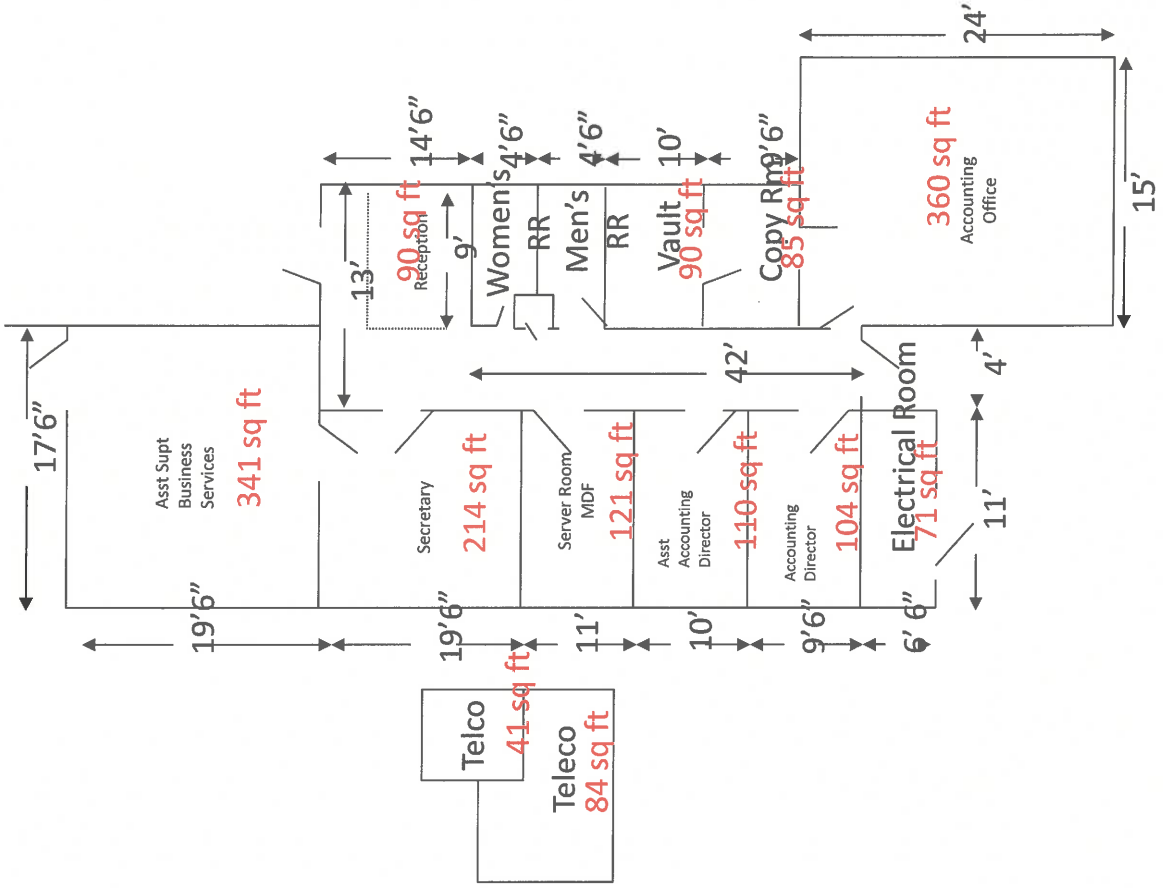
24'
14'6"
4'6"
4'6"
10'
9'6"
360 sq ft
Accounting Office
15'
90 sq ft
Reception
9'
13'
Women's RR
Men's RR
Vault
90 sq ft
Copy Rm
85 sq ft
42'
4'
17'6"
Asst Supt Business Services
341 sq ft
Secretary
214 sq ft
Server Room MDF
121 sq ft
Asst Accounting Director
110 sq ft
Accounting Director
104 sq ft
Electrical Room
71 sq ft
11'
19'6"
19'6"
11'
10'
9'6"
6' 6"
Telco
41 sq ft
Teleco
84 sq ft